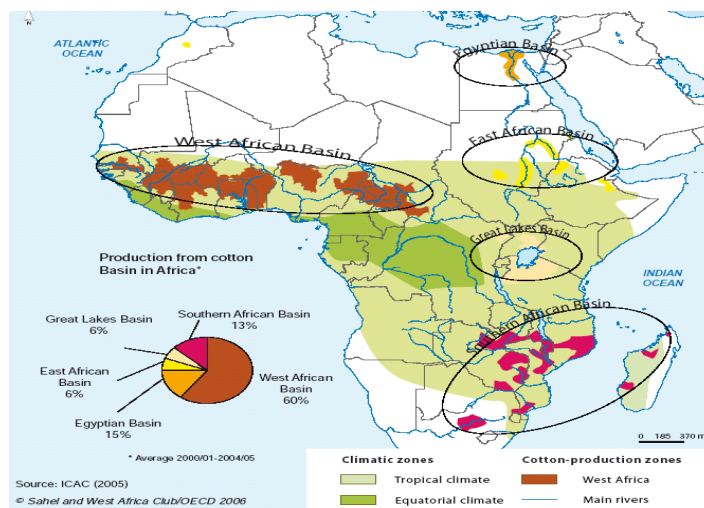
ATLANTIC OCEAN

Egyptian Basin

West African Basin

East African Basin

Great Lakes Basin

INDIAN OCEAN

Southern African Basin

Production from cotton Basin in Africa*

Great Lakes Basin 6%

Southern African Basin 13%

East African Basin 6%

Egyptian Basin 15%

West African Basin 60%

* Average 2000/01-2004/05

0 185 370 m

Source: ICAC (2005)

© Sahel and West Africa Club/OECD 2006

| Climatic zones | Cotton-production zones |
|---|---|
| Tropical climate | West Africa |
| Equatorial climate | Main rivers |